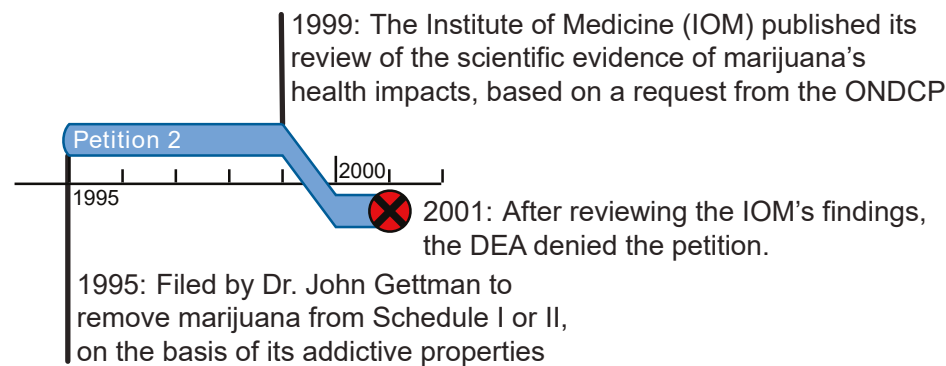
1999: The Institute of Medicine (IOM) published its review of the scientific evidence of marijuana's health impacts, based on a request from the ONDCP

Petition 2

1995

2000

2001: After reviewing the IOM's findings, the DEA denied the petition.

1995: Filed by Dr. John Gettman to remove marijuana from Schedule I or II, on the basis of its addictive properties